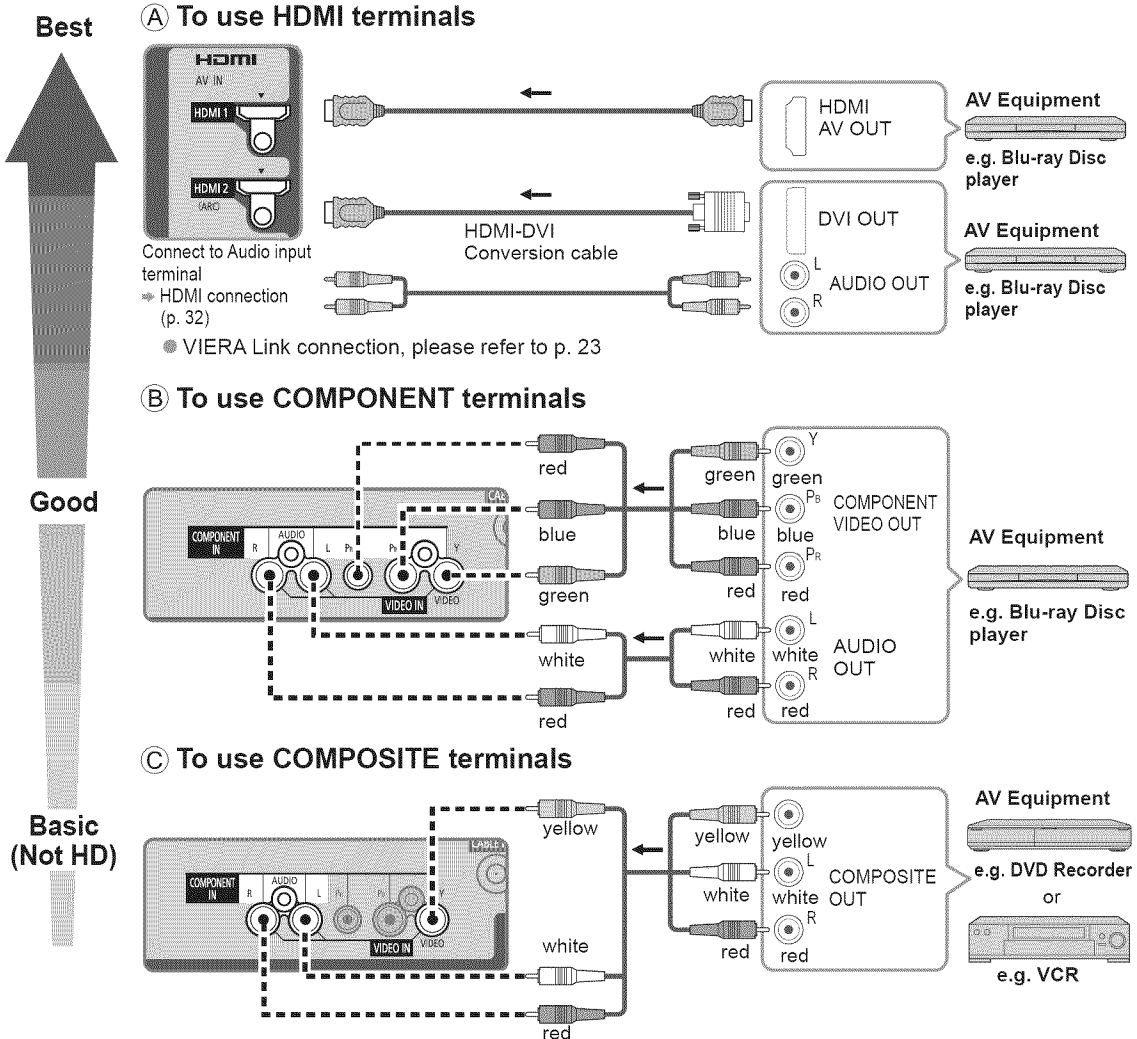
Best

Ⓐ To use HDMI terminals

HDMI
AV IN
HDMI 1
HDMI 2
(ARC)

HDMI AV OUT

AV Equipment
e.g. Blu-ray Disc player

HDMI-DVI Conversion cable

DVI OUT
L
AUDIO OUT
R

AV Equipment
e.g. Blu-ray Disc player

Connect to Audio input terminal
➡ HDMI connection (p. 32)

● VIERA Link connection, please refer to p. 23

Ⓑ To use COMPONENT terminals

Good

COMPONENT IN
R
AUDIO
L
$P_R$
$P_B$
Y
VIDEO IN
VIDEO
CABLE

red
blue
green
white
red

green
blue
red
white
red

Y
green
$P_B$
blue
$P_R$
red
COMPONENT VIDEO OUT
L
white
R
red
AUDIO OUT

AV Equipment
e.g. Blu-ray Disc player

Ⓒ To use COMPOSITE terminals

Basic (Not HD)

COMPONENT IN
R
AUDIO
L
$P_R$
$P_B$
Y
VIDEO IN
VIDEO
CABLE

yellow
white
red

yellow
white
red

yellow
L
white
R
red
COMPOSITE OUT

AV Equipment
e.g. DVD Recorder
or
e.g. VCR